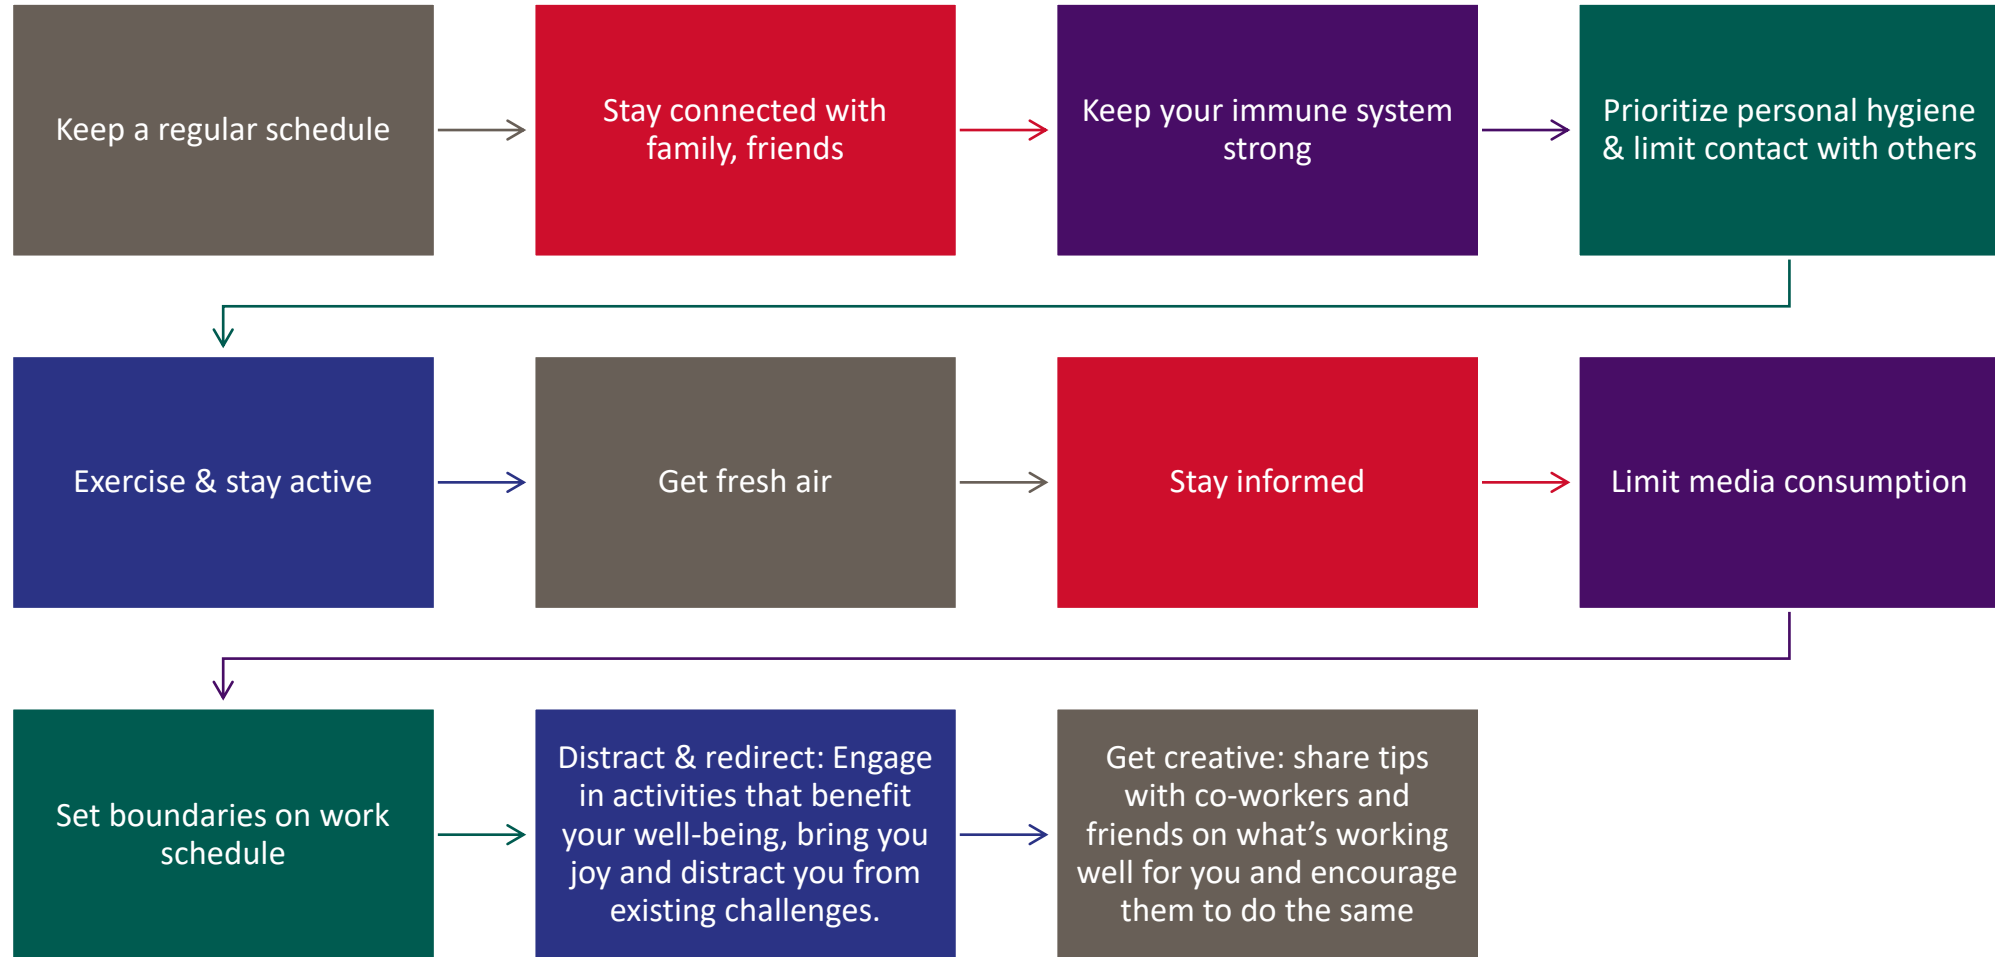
Keep a regular schedule

Stay connected with family, friends

Keep your immune system strong

Prioritize personal hygiene & limit contact with others

Exercise & stay active

Get fresh air

Stay informed

Limit media consumption

Set boundaries on work schedule

Distract & redirect: Engage in activities that benefit your well-being, bring you joy and distract you from existing challenges.

Get creative: share tips with co-workers and friends on what’s working well for you and encourage them to do the same